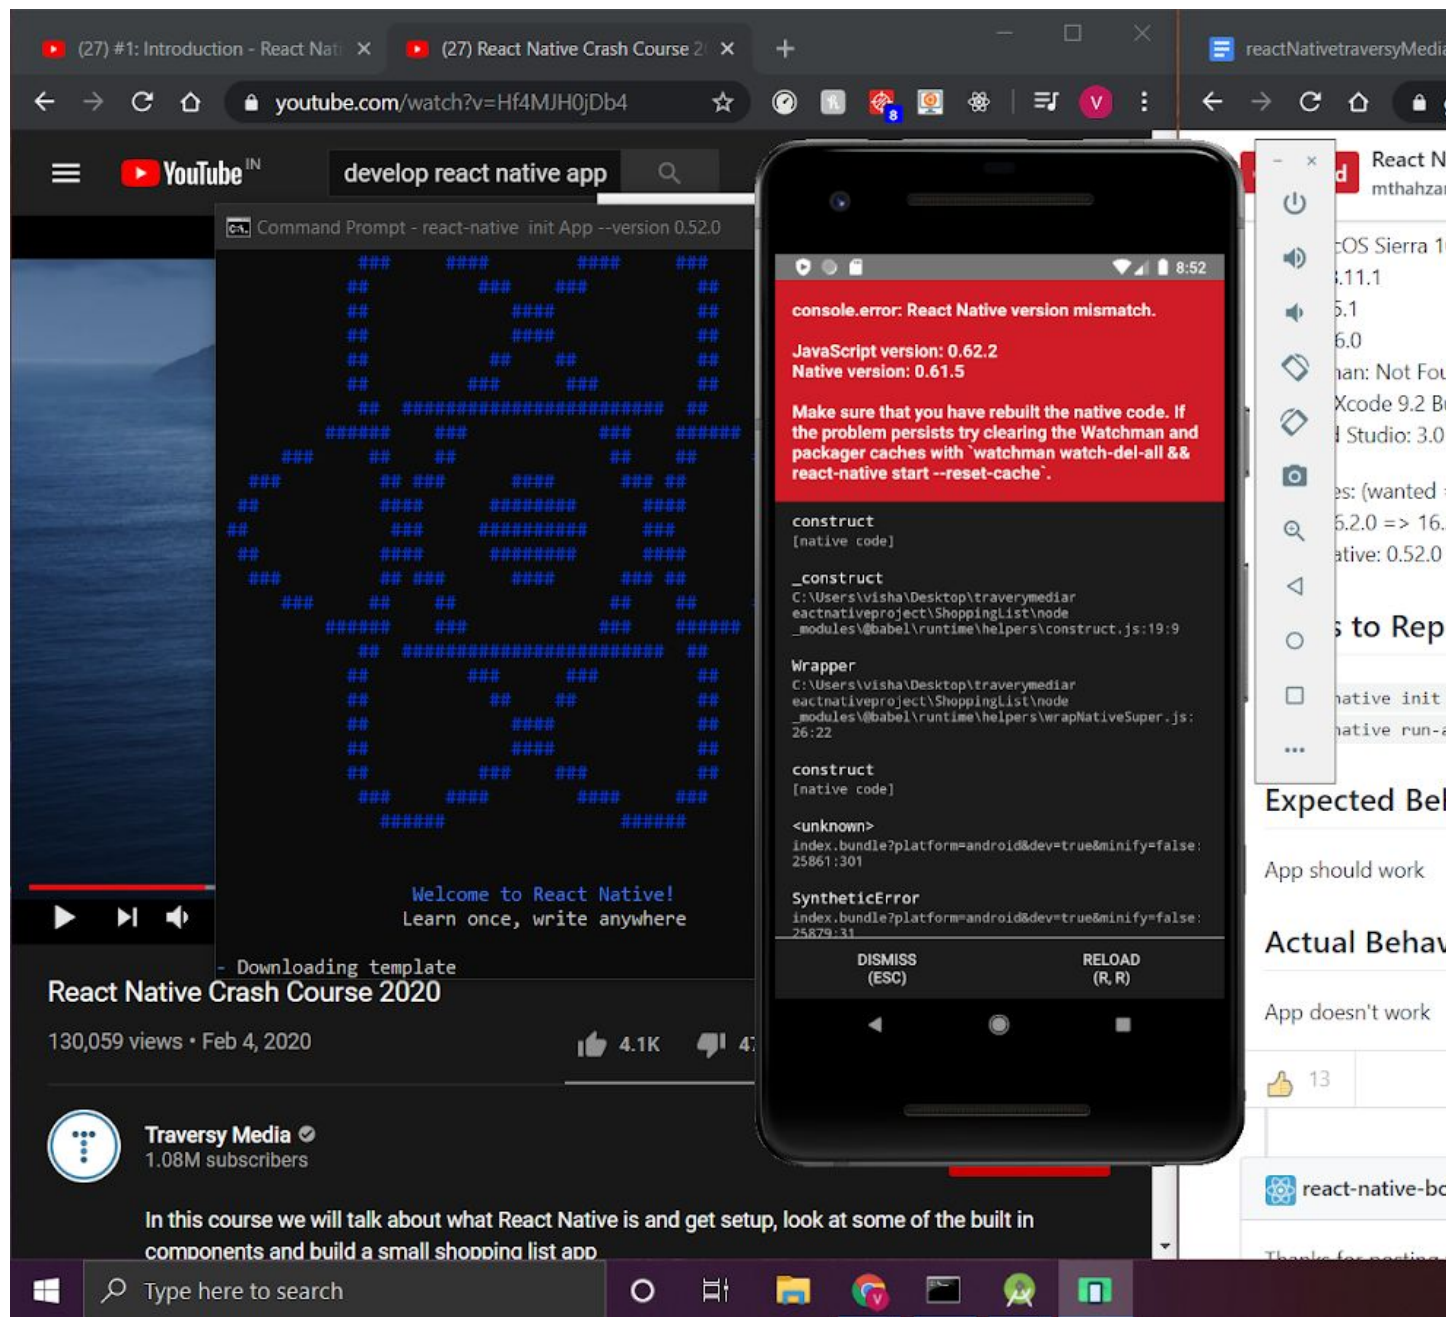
(27) #1: Introduction - React Nat ×
(27) React Native Crash Course 2 ×
+
youtube.com/watch?v=Hf4MJH0jDb4
V
reactNativetraversyMedi

YouTube IN
develop react native app

Command Prompt - react-native init App --version 0.52.0

Welcome to React Native!
Learn once, write anywhere

- Downloading template

React Native Crash Course 2020
130,059 views • Feb 4, 2020
4.1K
47

Traversy Media
1.08M subscribers

In this course we will talk about what React Native is and get setup, look at some of the built in components and build a small shopping list app

8:52
console.error: React Native version mismatch.

JavaScript version: 0.62.2
Native version: 0.61.5

Make sure that you have rebuilt the native code. If the problem persists try clearing the Watchman and packager caches with `watchman watch-del-all && react-native start --reset-cache`.

construct
[native code]

_construct
C:\Users\visha\Desktop\traverymediar eactnativeproject\ShoppingList\node _modules\@babel\runtime\helpers\construct.js:19:9

Wrapper
C:\Users\visha\Desktop\traverymediar eactnativeproject\ShoppingList\node _modules\@babel\runtime\helpers\wrapNativeSuper.js:26:22

construct
[native code]

<unknown>
index.bundle?platform=android&dev=true&minify=false:25861:301

SyntheticError
index.bundle?platform=android&dev=true&minify=false:25879:31

DISMISS
(ESC)
RELOAD
(R, R)

React N
mthahzar
OS Sierra 1
.11.1
5.1
6.0
an: Not Fou
Xcode 9.2 B
Studio: 3.0
es: (wanted
6.2.0 => 16.
ative: 0.52.0
to Rep
native init
native run-
Expected Be
App should work
Actual Beha
App doesn't work
13
react-native-b

Type here to search